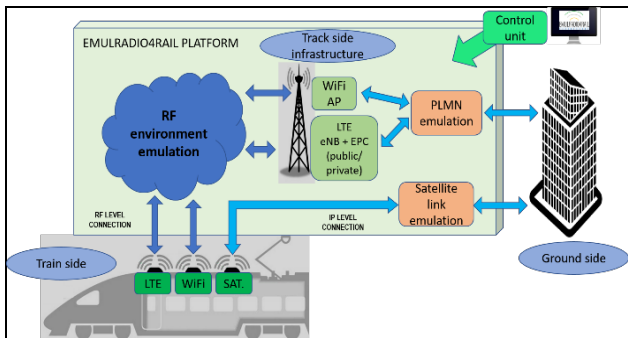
EMULRADIO4RAIL PLATFORM

Track side infrastructure

Control unit

EMULRADIO4RAIL

RF environment emulation

WiFi AP

LTE eNB + EPC (public/ private)

PLMN emulation

Satellite link emulation

RF LEVEL CONNECTION

IP LEVEL CONNECTION

Train side

LTE

WiFi

SAT.

Ground side